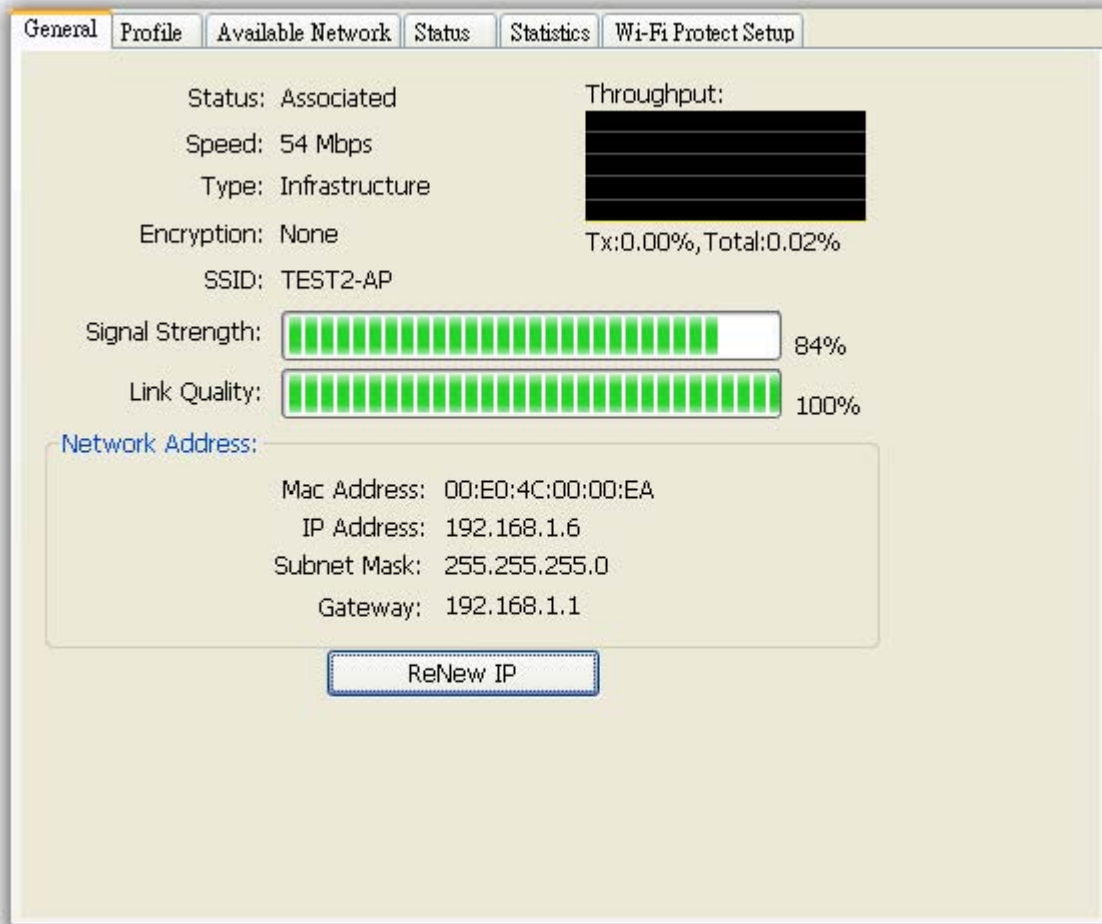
General | Profile | Available Network | Status | Statistics | Wi-Fi Protect Setup

Status: Associated
Speed: 54 Mbps
Type: Infrastructure
Encryption: None
SSID: TEST2-AP

Throughput:
Tx:0.00%,Total:0.02%

Signal Strength: 84%
Link Quality: 100%

Network Address:
Mac Address: 00:E0:4C:00:00:EA
IP Address: 192.168.1.6
Subnet Mask: 255.255.255.0
Gateway: 192.168.1.1

ReNew IP